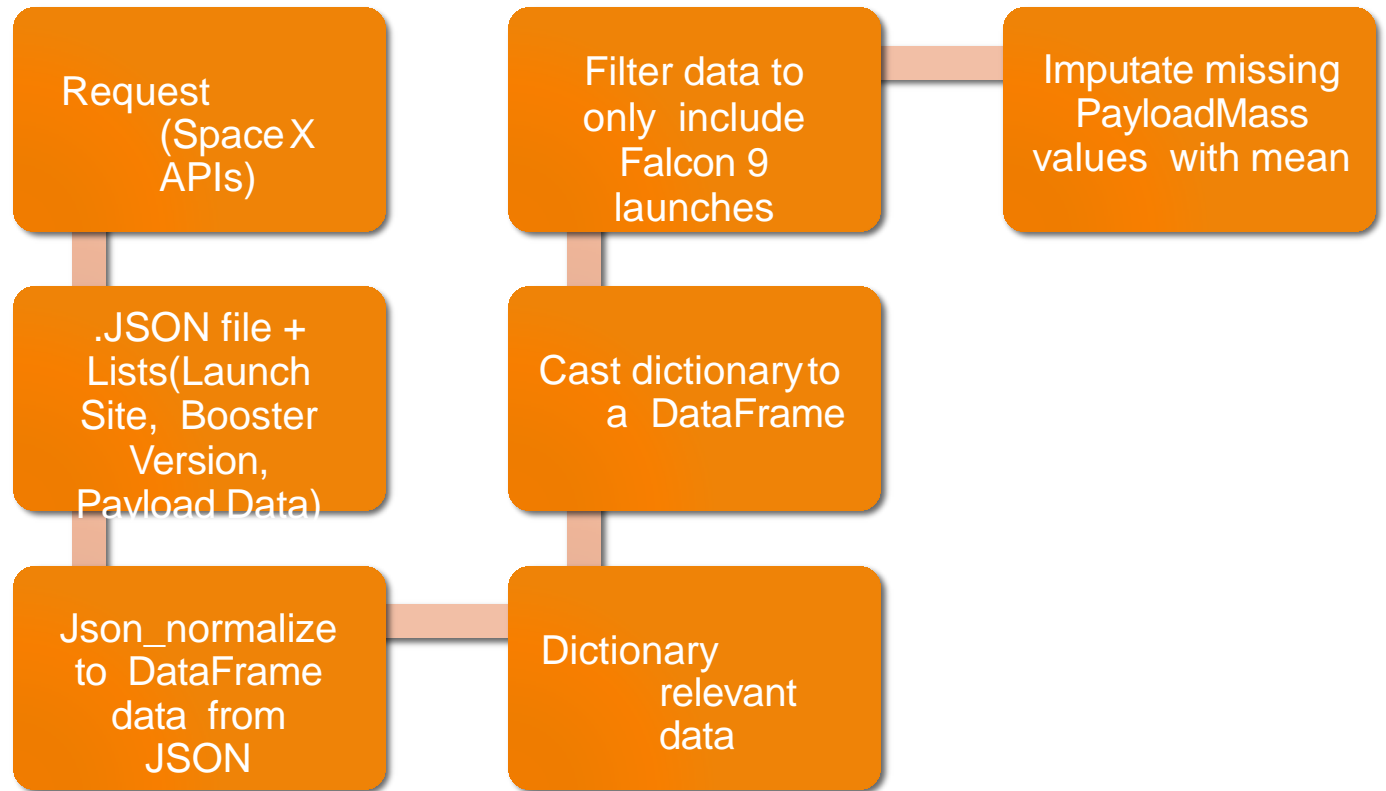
Request (Space X APIs)

.JSON file + Lists(Launch Site, Booster Version, Payload Data)

Json_normalize to DataFrame data from JSON

Dictionary relevant data

Cast dictionary to a DataFrame

Filter data to only include Falcon 9 launches

Imputate missing PayloadMass values with mean